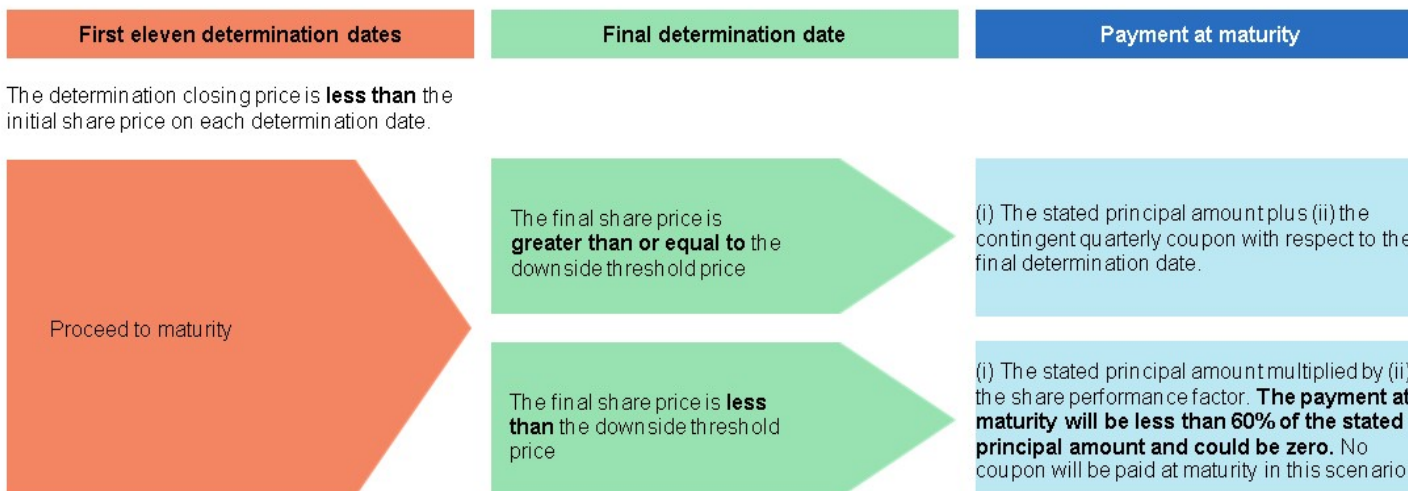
First eleven determination dates

Final determination date

Payment at maturity

The determination closing price is **less than** the initial share price on each determination date.

Proceed to maturity

The final share price is **greater than or equal to** the downside threshold price

(i) The stated principal amount plus (ii) the contingent quarterly coupon with respect to the final determination date.

The final share price is **less than** the downside threshold price

(i) The stated principal amount multiplied by (ii) the share performance factor. **The payment at maturity will be less than 60% of the stated principal amount and could be zero.** No coupon will be paid at maturity in this scenario